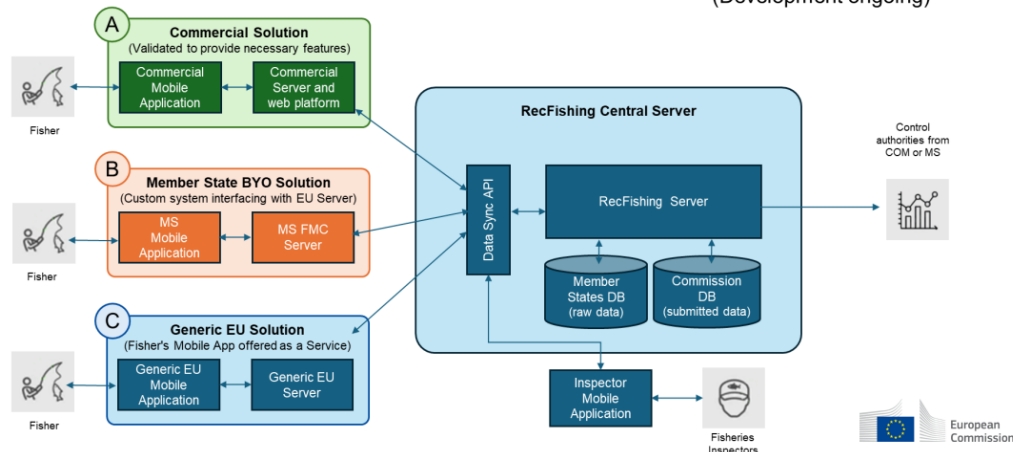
(Development ongoing)

A
Commercial Solution
(Validated to provide necessary features)
Commercial Mobile Application
Commercial Server and web platform

Fisher

B
Member State BYO Solution
(Custom system interfacing with EU Server)
MS Mobile Application
MS FMC Server

Fisher

C
Generic EU Solution
(Fisher's Mobile App offered as a Service)
Generic EU Mobile Application
Generic EU Server

Fisher

RecFishing Central Server
Data Sync API
RecFishing Server
Member States DB (raw data)
Commission DB (submitted data)

Control authorities from COM or MS

Inspector Mobile Application

Fisheries Inspectors

European Commission